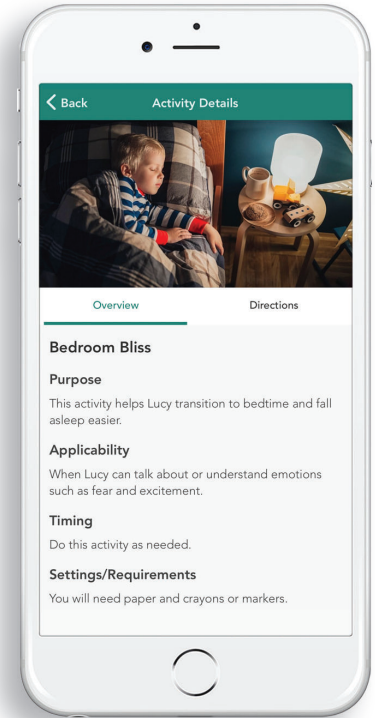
Back

Activity Details

Overview

Directions

Bedroom Bliss

Purpose

This activity helps Lucy transition to bedtime and fall asleep easier.

Applicability

When Lucy can talk about or understand emotions such as fear and excitement.

Timing

Do this activity as needed.

Settings/Requirements

You will need paper and crayons or markers.